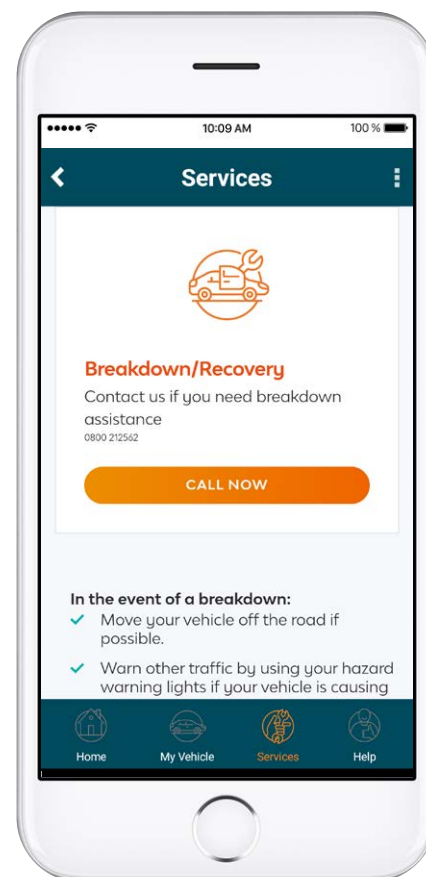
10:09 AM

100 %

Services

Breakdown/Recovery

Contact us if you need breakdown assistance

0800 212562

CALL NOW

In the event of a breakdown:

Move your vehicle off the road if possible.

Warn other traffic by using your hazard warning lights if your vehicle is causing

Home

My Vehicle

Services

Help